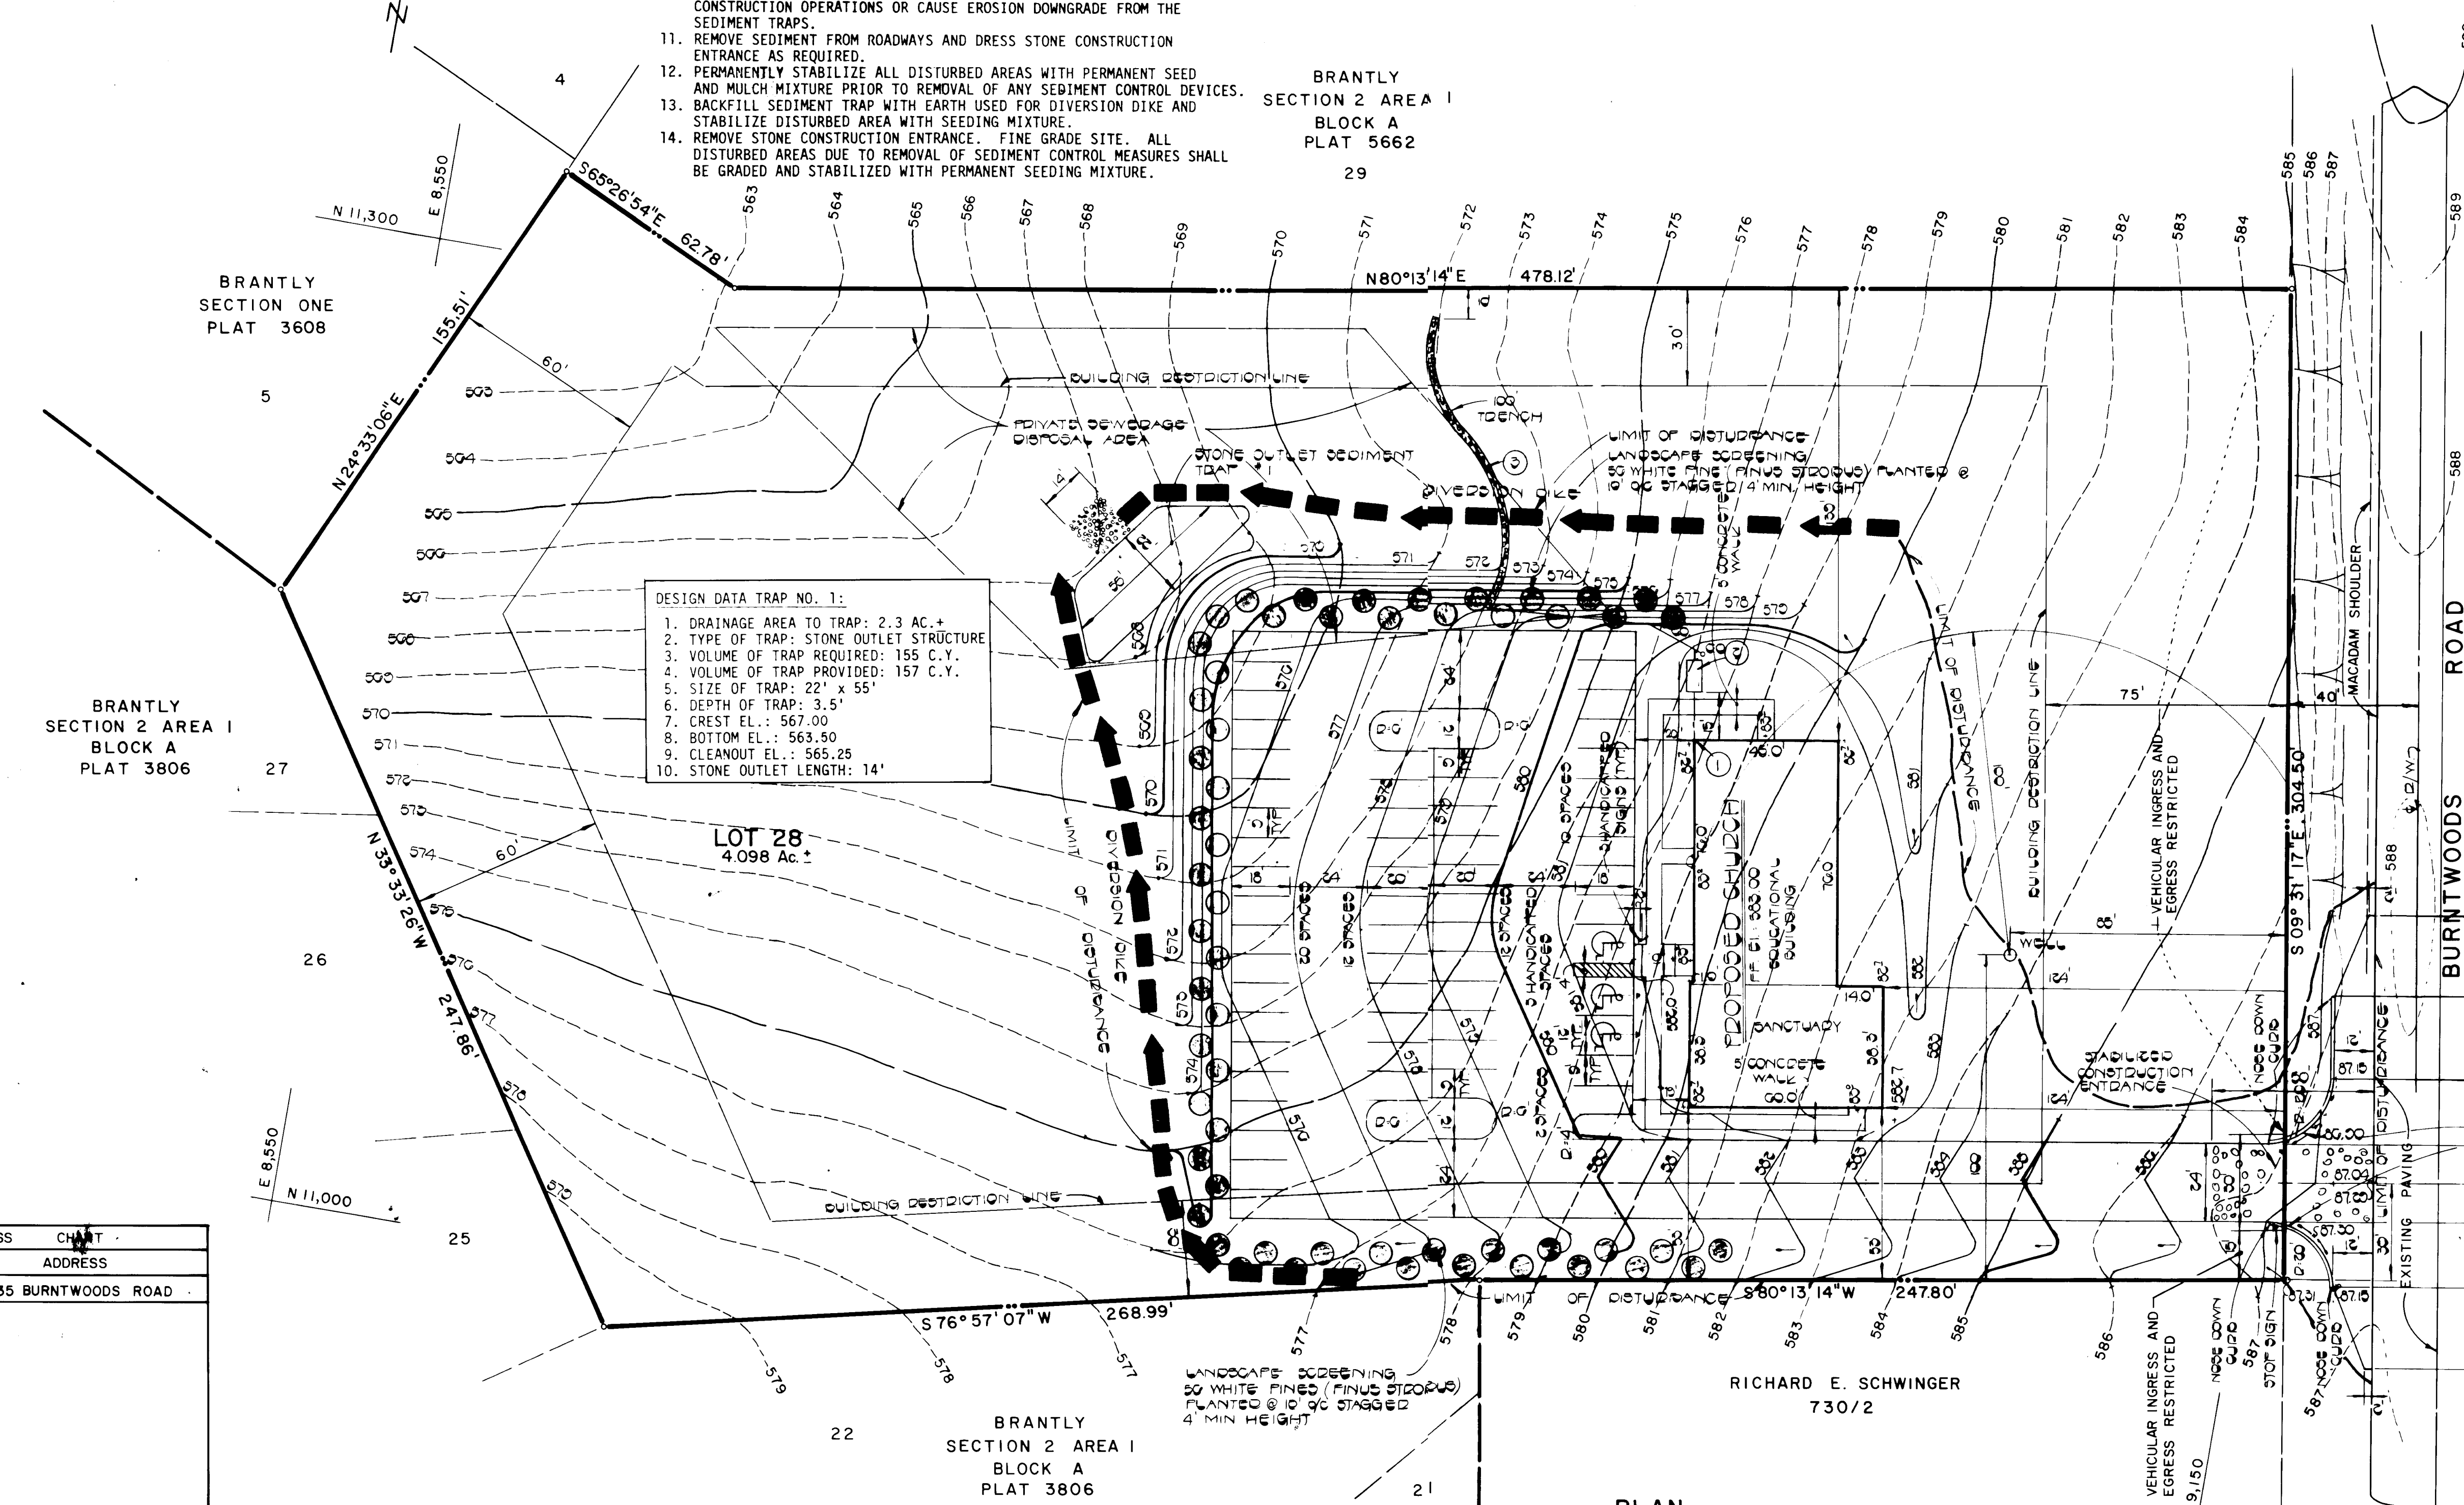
CONSTRUCTION OPERATIONS OR CAUSE EROSION DOWNGRADE FROM THE SEDIMENT TRAPS.
11. REMOVE SEDIMENT FROM ROADWAYS AND DRESS STONE CONSTRUCTION ENTRANCE AS REQUIRED.
12. PERMANENTLY STABILIZE ALL DISTURBED AREAS WITH PERMANENT SEED AND MULCH MIXTURE PRIOR TO REMOVAL OF ANY SEDIMENT CONTROL DEVICES.
13. BACKFILL SEDIMENT TRAP WITH EARTH USED FOR DIVERSION DIKE AND STABILIZE DISTURBED AREA WITH SEEDING MIXTURE.
14. REMOVE STONE CONSTRUCTION ENTRANCE. FINE GRADE SITE. ALL DISTURBED AREAS DUE TO REMOVAL OF SEDIMENT CONTROL MEASURES SHALL BE GRADED AND STABILIZED WITH PERMANENT SEEDING MIXTURE.

BRANTLY
SECTION 2 AREA I
BLOCK A
PLAT 5662
29

4

BRANTLY
SECTION ONE
PLAT 3608

5

S65°26'54"E 62.78'
N 11,300
E 8,550
N24°33'06"E 155.51'
60'

563 564 565 566 567 568 569 570 571 572 573 574 575 576 577 578 579 580 581 582 583 584 585 586 587 589 588

N80°13'14"E 478.12'
30'
BUILDING RESTRICTION LINE
PRIVATE SEWERAGE DISPOSAL AREA
100' TRENCH
STONE OUTLET SEDIMENT TRAP #1
DIVERSION DIKE
LIMIT OF DISTURBANCE
LANDSCAPE SCREENING 50 WHITE PINE (PINUS STROBUS) PLANTED @ 10' O/C STAGGERED 4' MIN. HEIGHT
5' CONCRETE WALK

DESIGN DATA TRAP NO. 1:
1. DRAINAGE AREA TO TRAP: 2.3 AC.±
2. TYPE OF TRAP: STONE OUTLET STRUCTURE
3. VOLUME OF TRAP REQUIRED: 155 C.Y.
4. VOLUME OF TRAP PROVIDED: 157 C.Y.
5. SIZE OF TRAP: 22' x 55'
6. DEPTH OF TRAP: 3.5'
7. CREST EL.: 567.00
8. BOTTOM EL.: 563.50
9. CLEANOUT EL.: 565.25
10. STONE OUTLET LENGTH: 14'

BRANTLY
SECTION 2 AREA I
BLOCK A
PLAT 3806
27

LOT 28
4.098 Ac.±
60'
N 33°33'26"W 247.86'
26
25

LIMIT OF DISTURBANCE
DIVERSION DIKE
20 SPACES
12 SPACES
12 SPACES
3 HANDICAPPED SPACES
10 SPACES
3 HANDICAPPED SIGNS TYP.
PROPOSED CHURCH
F.F. EL. 583.00
EDUCATIONAL BUILDING
SANCTUARY
5' CONCRETE WALK
LIMIT OF DISTURBANCE
BUILDING RESTRICTION LINE
WELL
75'
40'
MACADAM SHOULDER
VEHICULAR INGRESS AND EGRESS RESTRICTED
S 09° 31' 17" E 304.50'
STABILIZED CONSTRUCTION ENTRANCE
NOSE DOWN CURB
LIMIT OF DISTURBANCE
EXISTING PAVING
BURNTWOODS ROAD

BUILDING RESTRICTION LINE
E 8,550
N 11,000
S 76° 57' 07" W 268.99'
LIMIT OF DISTURBANCE
S 80°13'14"W 247.80'
579 578 577

LANDSCAPE SCREENING 50 WHITE PINES (PINUS STROBUS) PLANTED @ 10' O/C STAGGERED 4' MIN HEIGHT

22
BRANTLY
SECTION 2 AREA I
BLOCK A
PLAT 3806
21

RICHARD E. SCHWINGER
730/2

VEHICULAR INGRESS AND EGRESS RESTRICTED
9,150
NOSE DOWN CURB
STOP SIGN
587 NOSE DOWN CURB

| SS | CHART |
|---|---|
| | ADDRESS |
| 35 BURNTWOODS ROAD | |